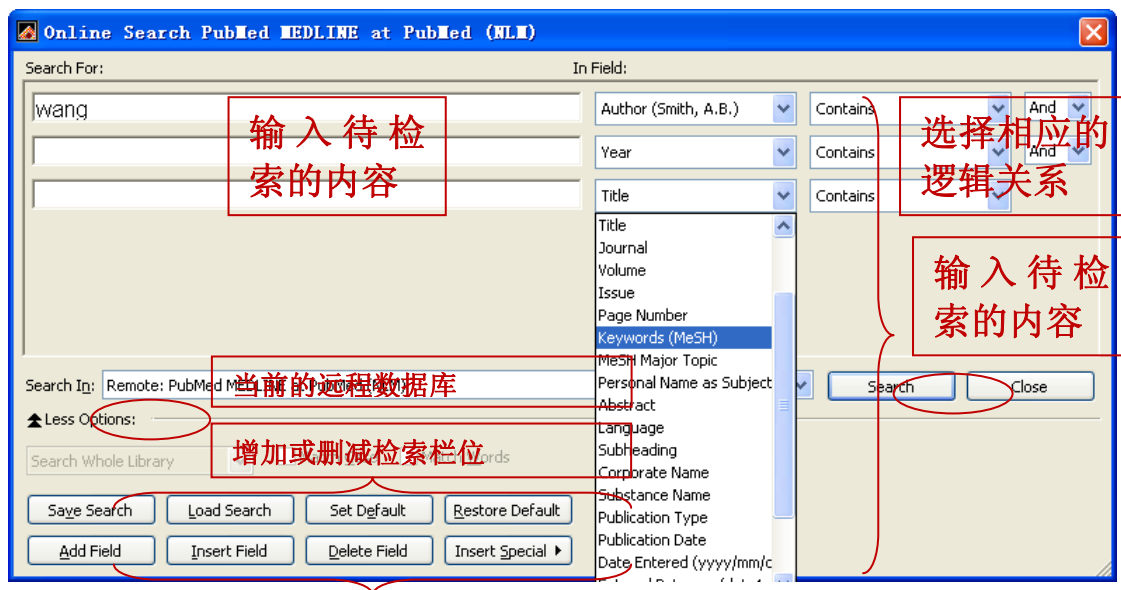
Online Search PubMed MEDLINE at PubMed (NLM)

Search For:

In Field:

wang

Author (Smith, A.B.)

Contains

And

Year

Contains

And

Title

Contains

输入待检索的内容

选择相应的逻辑关系

输入待检索的内容

Title
Journal
Volume
Issue
Page Number
Keywords (MeSH)
MeSH Major Topic
Personal Name as Subject
Abstract
Language
Subheading
Corporate Name
Substance Name
Publication Type
Publication Date
Date Entered (yyyy/mm/c

Search In: Remote: PubMed MEDLINE at PubMed (NLM)

当前的远程数据库

Search

Close

Less Options:

增加或删减检索栏位

Search Whole Library

Words

Save Search

Load Search

Set Default

Restore Default

Add Field

Insert Field

Delete Field

Insert Special